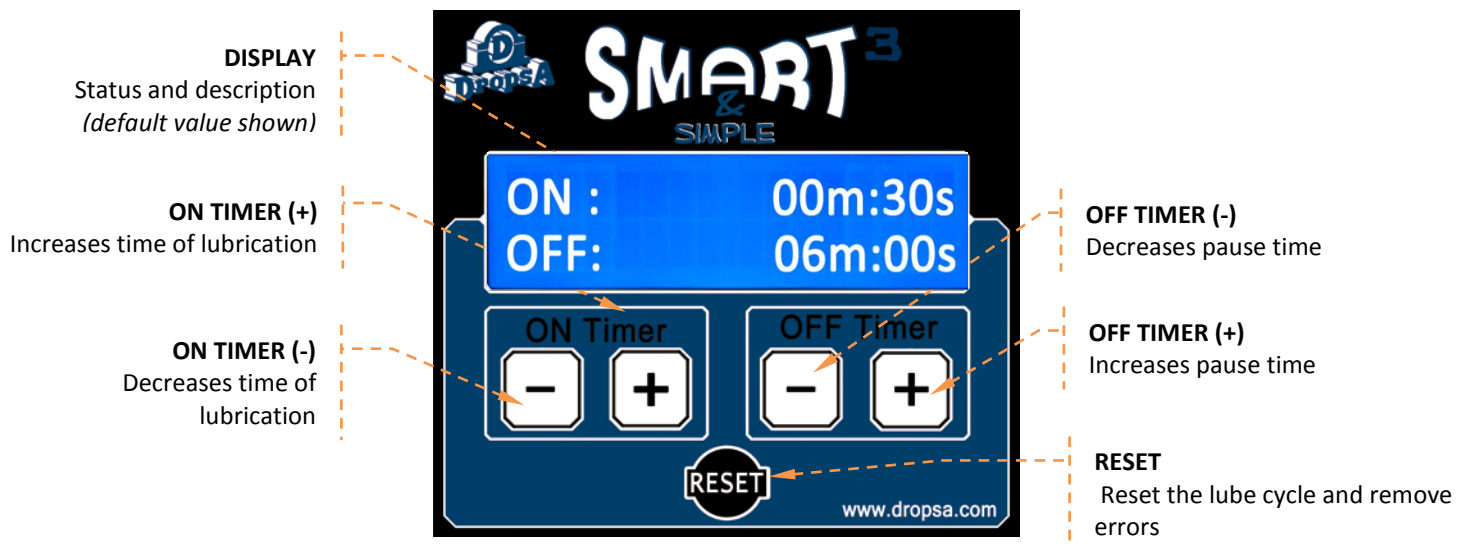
DISPLAY
Status and description
*(default value shown)*

ON TIMER (+)
Increases time of lubrication

ON TIMER (-)
Decreases time of lubrication

DropsA

SMART$^3$
&
SIMPLE

ON : 00m:30s
OFF: 06m:00s

ON Timer
−
+

OFF Timer
−
+

RESET

www.dropsa.com

OFF TIMER (-)
Decreases pause time

OFF TIMER (+)
Increases pause time

RESET
Reset the lube cycle and remove errors